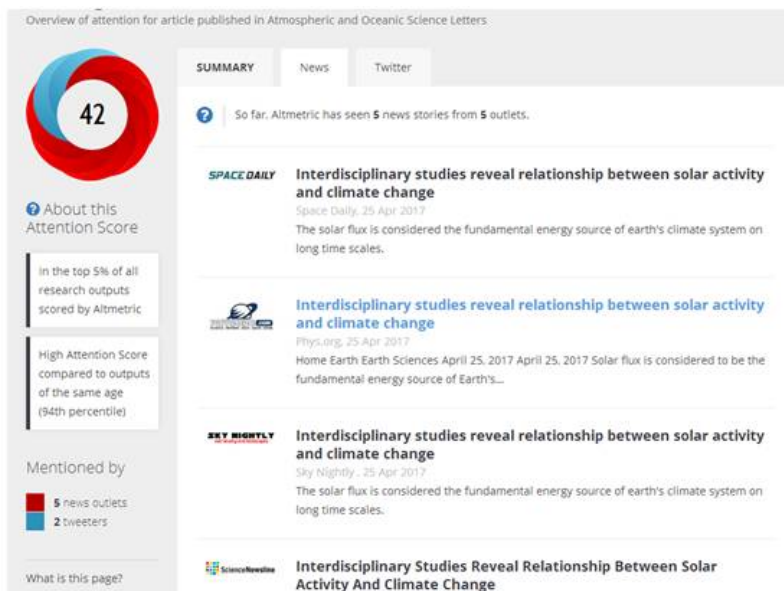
Overview of attention for article published in Atmospheric and Oceanic Science Letters

42

About this Attention Score

In the top 5% of all research outputs scored by Altmetric

High Attention Score compared to outputs of the same age (94th percentile)

Mentioned by

5 news outlets
2 tweeters

What is this page?

SUMMARY News Twitter

So far, Altmetric has seen 5 news stories from 5 outlets.

SPACE DAILY
Interdisciplinary studies reveal relationship between solar activity and climate change
Space Daily, 25 Apr 2017
The solar flux is considered the fundamental energy source of earth's climate system on long time scales.

Interdisciplinary studies reveal relationship between solar activity and climate change
Phys.org, 25 Apr 2017
Home Earth Earth Sciences April 25, 2017 April 25, 2017 Solar flux is considered to be the fundamental energy source of Earth's...

SKY NIGHTLY
Interdisciplinary studies reveal relationship between solar activity and climate change
Sky Nightly , 25 Apr 2017
The solar flux is considered the fundamental energy source of earth's climate system on long time scales.

ScienceNewsline
Interdisciplinary Studies Reveal Relationship Between Solar Activity And Climate Change